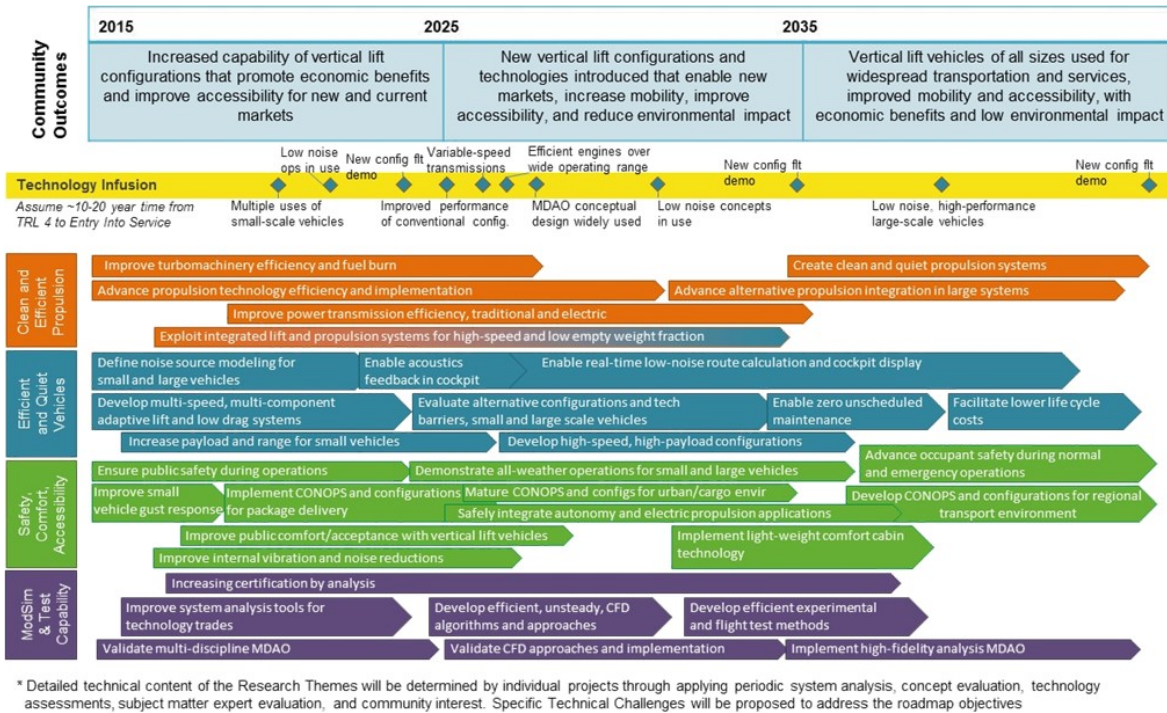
2015 2025 2035

Community Outcomes

Increased capability of vertical lift configurations that promote economic benefits and improve accessibility for new and current markets

New vertical lift configurations and technologies introduced that enable new markets, increase mobility, improve accessibility, and reduce environmental impact

Vertical lift vehicles of all sizes used for widespread transportation and services, improved mobility and accessibility, with economic benefits and low environmental impact

Technology Infusion

Assume ~10-20 year time from TRL 4 to Entry Into Service

Low noise ops in use

New config flt demo

Variable-speed transmissions

Efficient engines over wide operating range

New config flt demo

New config flt demo

Multiple uses of small-scale vehicles

Improved performance of conventional config.

MDAO conceptual design widely used

Low noise concepts in use

Low noise, high-performance large-scale vehicles

Clean and Efficient Propulsion

Improve turbomachinery efficiency and fuel burn

Create clean and quiet propulsion systems

Advance propulsion technology efficiency and implementation

Advance alternative propulsion integration in large systems

Improve power transmission efficiency, traditional and electric

Exploit integrated lift and propulsion systems for high-speed and low empty weight fraction

Efficient and Quiet Vehicles

Define noise source modeling for small and large vehicles

Enable acoustics feedback in cockpit

Enable real-time low-noise route calculation and cockpit display

Develop multi-speed, multi-component adaptive lift and low drag systems

Evaluate alternative configurations and tech barriers, small and large scale vehicles

Enable zero unscheduled maintenance

Facilitate lower life cycle costs

Increase payload and range for small vehicles

Develop high-speed, high-payload configurations

Safety, Comfort, Accessibility

Ensure public safety during operations

Demonstrate all-weather operations for small and large vehicles

Advance occupant safety during normal and emergency operations

Improve small vehicle gust response

Implement CONOPS and configurations for package delivery

Mature CONOPS and configs for urban/cargo envir

Develop CONOPS and configurations for regional transport environment

Safely integrate autonomy and electric propulsion applications

Improve public comfort/acceptance with vertical lift vehicles

Implement light-weight comfort cabin technology

Improve internal vibration and noise reductions

ModSim & Test Capability

Increasing certification by analysis

Improve system analysis tools for technology trades

Develop efficient, unsteady, CFD algorithms and approaches

Develop efficient experimental and flight test methods

Validate multi-discipline MDAO

Validate CFD approaches and implementation

Implement high-fidelity analysis MDAO

* Detailed technical content of the Research Themes will be determined by individual projects through applying periodic system analysis, concept evaluation, technology assessments, subject matter expert evaluation, and community interest. Specific Technical Challenges will be proposed to address the roadmap objectives